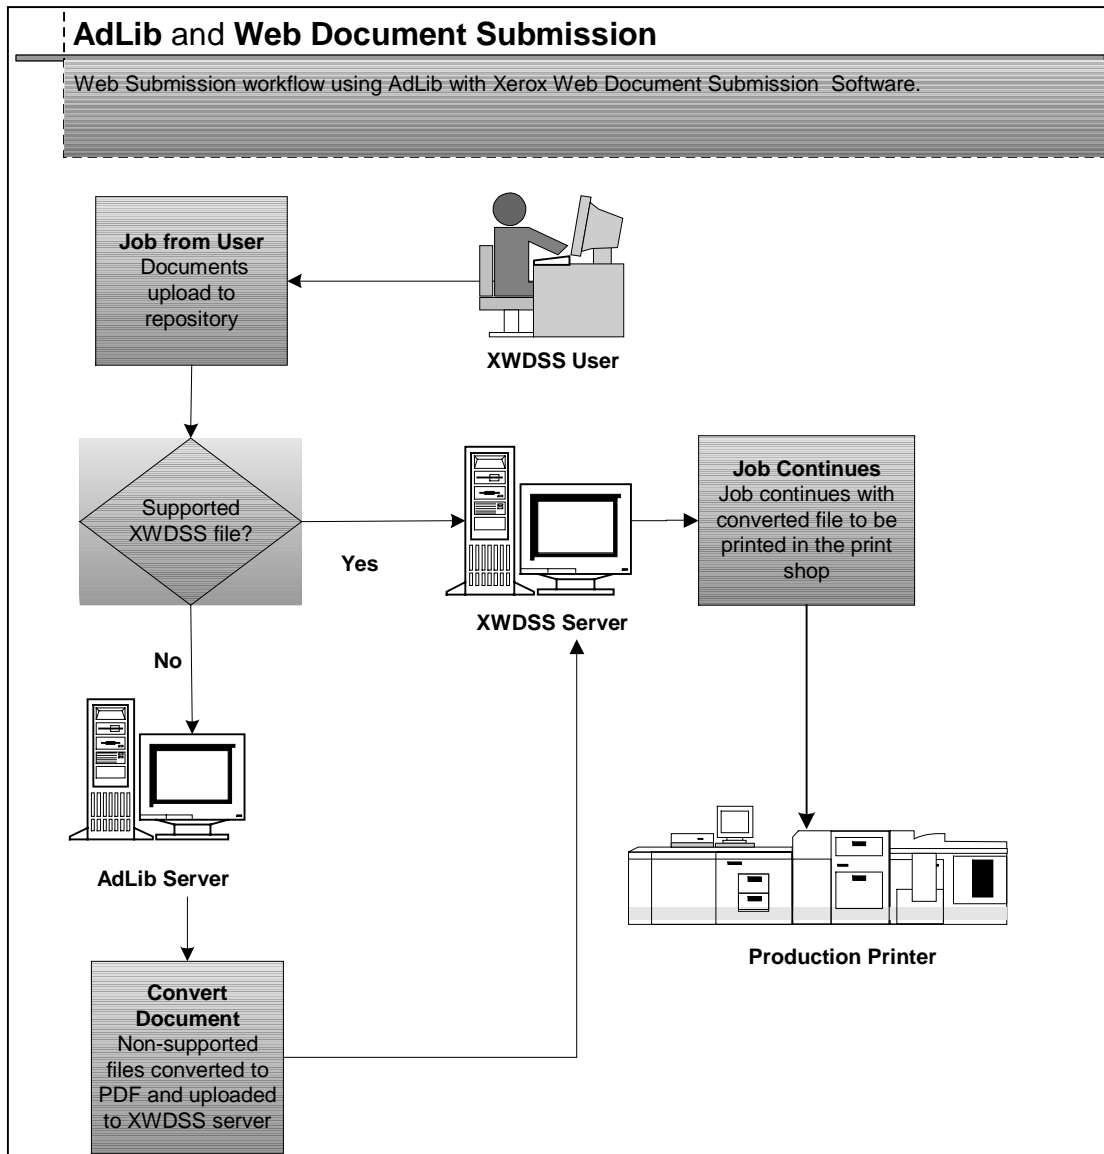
AdLib and Web Document Submission

Web Submission workflow using AdLib with Xerox Web Document Submission Software.

Job from User
Documents upload to repository

XWDSS User

Supported XWDSS file?

Yes

XWDSS Server

Job Continues
Job continues with converted file to be printed in the print shop

No

AdLib Server

Production Printer

Convert Document
Non-supported files converted to PDF and uploaded to XWDSS server